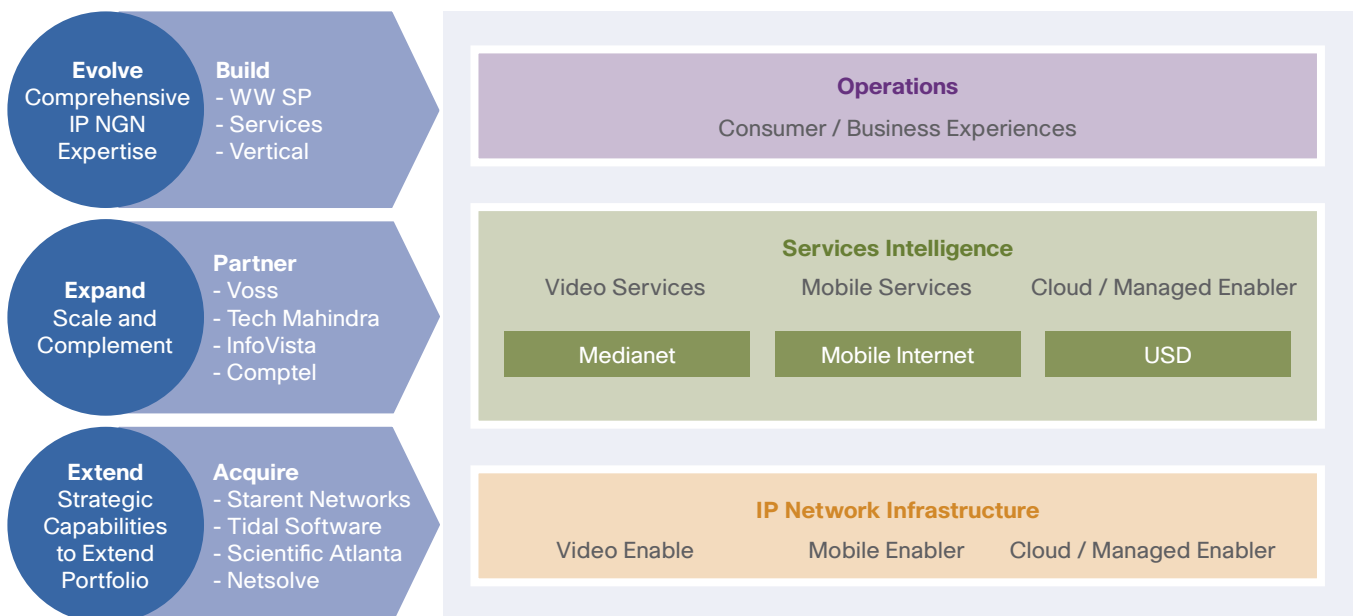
Evolve
Comprehensive IP NGN Expertise

Build
- WW SP
- Services
- Vertical

Expand
Scale and Complement

Partner
- Voss
- Tech Mahindra
- InfoVista
- Comptel

Extend
Strategic Capabilities to Extend Portfolio

Acquire
- Starent Networks
- Tidal Software
- Scientific Atlanta
- Netsolve

Operations
Consumer / Business Experiences

Services Intelligence
Video Services
Mobile Services
Cloud / Managed Enabler
Medianet
Mobile Internet
USD

IP Network Infrastructure
Video Enable
Mobile Enabler
Cloud / Managed Enabler